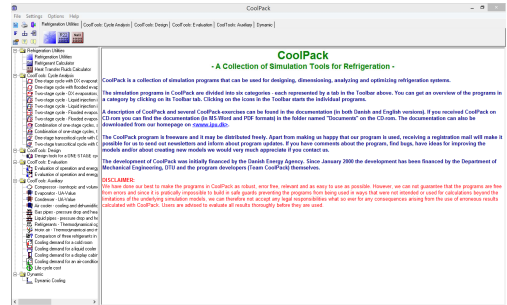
CoolPack

File Settings Options Help

Refrigeration Utilities | CoolPack: Cycle Analysis | CoolPack: Design | CoolPack: Evaluation | CoolPack: Auxiliary | Dynamic

Refrigeration Utilities
Refrigeration Utilities
Refrigerant Calculator
Heat Transfer Fluids Calculator
CoolPack: Cycle Analysis
One-stage cycle with DX evaporat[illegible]
One-stage cycle with flooded evap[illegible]
Two-stage cycle - Liquid injection i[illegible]
Two-stage cycle - Liquid injection i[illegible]
Two-stage cycle - Liquid injection i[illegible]
Two-stage cycle - Flooded evapor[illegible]
Two-stage cycle - Flooded evapor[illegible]
One-stage cycle with economizer
Combination of one-stage cycles, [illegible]
Combination of one-stage cycles, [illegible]
One-stage transcritical cycle with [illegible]
One-stage cycle with IHX (CO2)
CoolPack: Design
Design tools for a ONE STAGE sy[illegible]
CoolPack: Evaluation
Evaluation of operation and energ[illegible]
Evaluation of operation and energ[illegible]
CoolPack: Auxiliary
Compressor - isentropic and volum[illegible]
Evaporator - UA-Value
Condenser - UA-Value
Air cooler - cooling and dehumidific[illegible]
Gas pipes - pressure drop and hea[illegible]
Liquid pipes - pressure drop and he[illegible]
Refrigerants - Thermodynamical p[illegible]
Annex air - Thermodynamical prop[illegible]
Comparison of three refrigerants
Cooling demand for a cold room
Cooling demand for a liquid cooler
Cooling demand for a display cabin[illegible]
Cooling demand for an air-conditio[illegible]
Life cycle cost
Dynamic
Dynamic Cooling

CoolPack
- A Collection of Simulation Tools for Refrigeration -

CoolPack is a collection of simulation programs that can be used for designing, dimensioning, analyzing and optimizing refrigeration systems.

The simulation programs in CoolPack are divided into six categories - each represented by a tab in the Toolbar above. You can get an overview of the programs in a category by clicking on its Toolbar tab. Clicking on the icons in the Toolbar starts the individual programs.

A description of CoolPack and several CoolPack-exercises can be found in the documentation (in both Danish and English versions). If you received CoolPack on CD-rom you can find the documentation (in MS Word and PDF formats) in the folder named "Documents" on the CD-rom. The documentation can also be downloaded from our homepage on: www.ipu.dk.

The CoolPack program is freeware and it may be distributed freely. Apart from making us happy that our program is used, receiving a registration mail will make it possible for us to send out newsletters and inform about program updates. If you have comments about the program, find bugs, have ideas for improving the models and/or about creating new models we would very much appreciate if you contact us.

The development of CoolPack was initially financed by the Danish Energy Agency. Since January 2000 the development has been financed by the Department of Mechanical Engineering, DTU and the program developers (Team CoolPack) themselves.

DISCLAIMER:
We have done our best to make the programs in CoolPack as robust, error-free, relevant and as easy to use as possible. However, we can not guarantee that the programs are free from errors and since it is practically impossible to build in safe guards preventing the programs from being used in ways that were not intended or used for calculations beyond the limitations of the underlying simulation models, we can therefore not accept any legal responsibilities what so ever for any consequences arising from the use of erroneous results calculated with CoolPack. Users are advised to validate all results thoroughly before they are used.